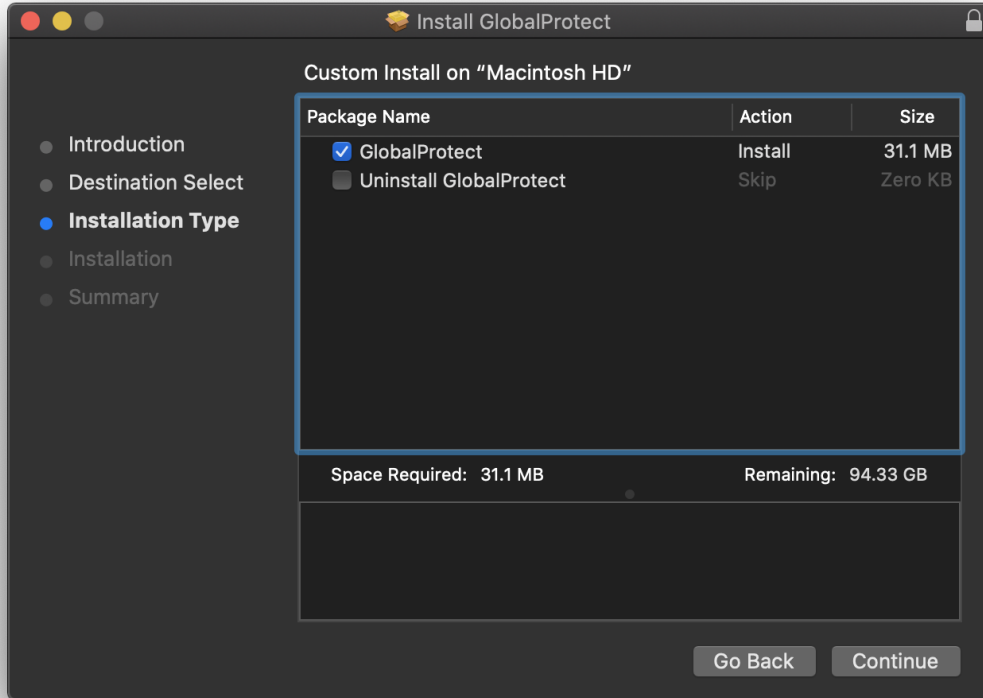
Install GlobalProtect

Custom Install on “Macintosh HD”

Introduction
Destination Select
Installation Type
Installation
Summary

| Package Name | Action | Size |
|---|---|---|
| GlobalProtect | Install | 31.1 MB |
| Uninstall GlobalProtect | Skip | Zero KB |

Space Required: 31.1 MB
Remaining: 94.33 GB

Go Back
Continue